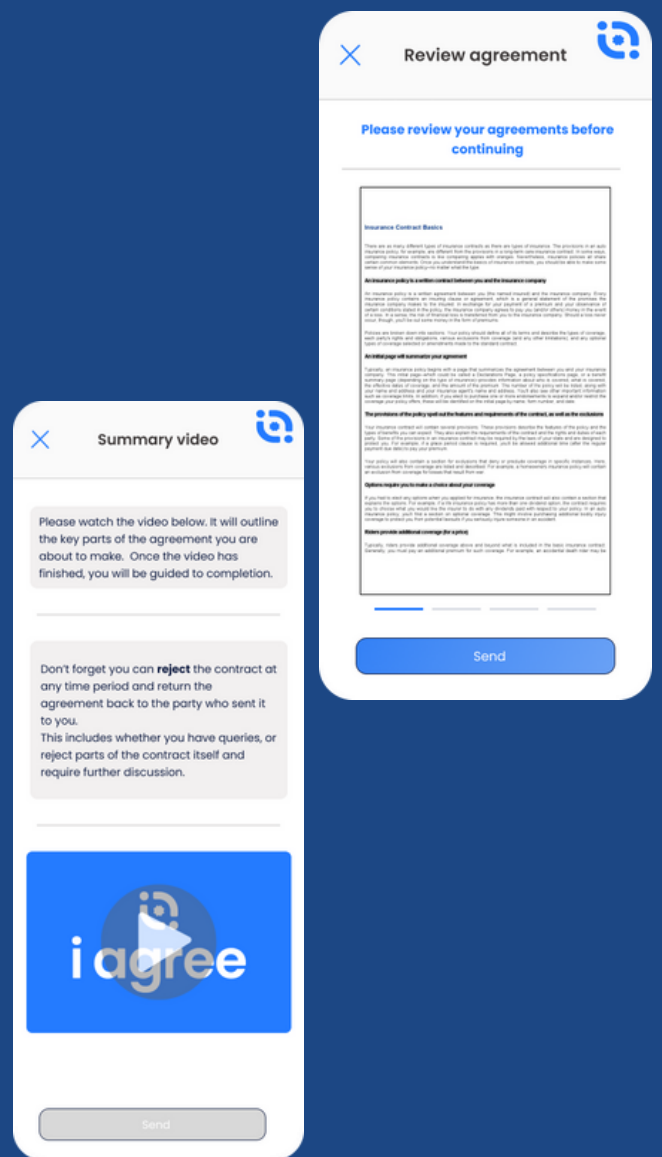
Review agreement

Please review your agreements before continuing

Insurance Contract Basics

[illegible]

An insurance policy is a written contract between you and the insurance company

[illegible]

An initial page will summarize your agreement

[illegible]

The provisions of the policy spell out the features and requirements of the contract, as well as the exclusions

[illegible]

Options require you to make a choice about your coverage

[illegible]

Riders provide additional coverage (for a price)

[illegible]

Send

Summary video

Please watch the video below. It will outline the key parts of the agreement you are about to make. Once the video has finished, you will be guided to completion.

Don't forget you can **reject** the contract at any time period and return the agreement back to the party who sent it to you.
This includes whether you have queries, or reject parts of the contract itself and require further discussion.

i agree

Send